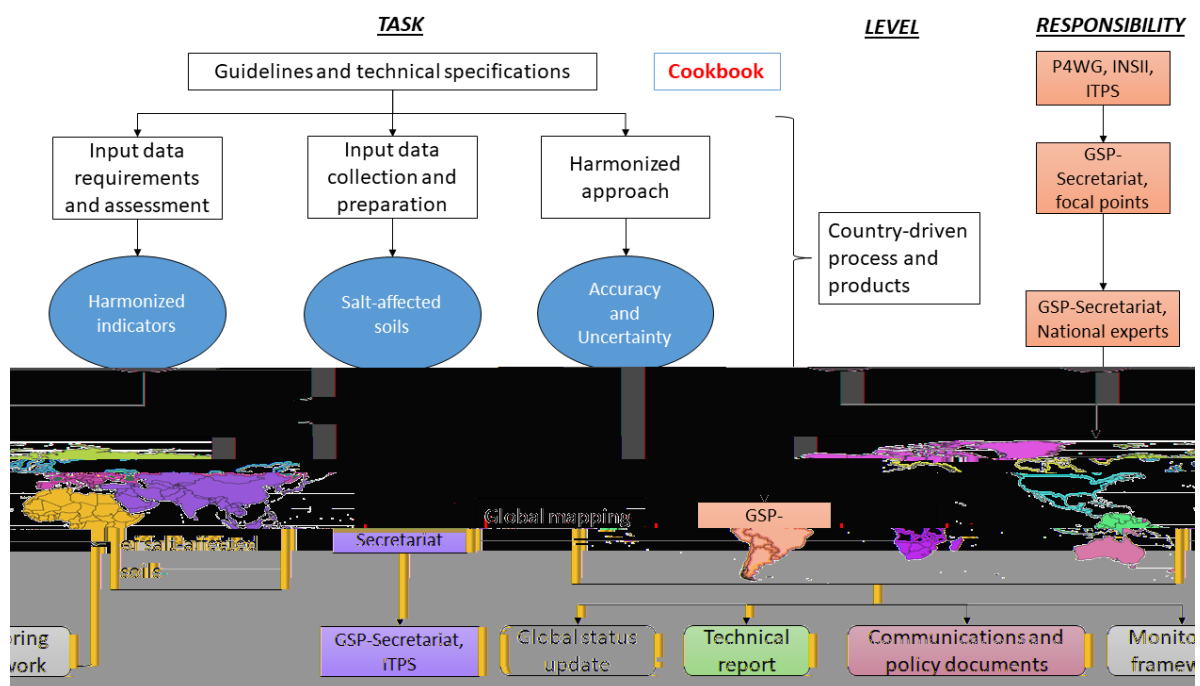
TASK

LEVEL

RESPONSIBILITY

Guidelines and technical specifications

Cookbook

P4WG, INSII, ITPS

Input data requirements and assessment

Input data collection and preparation

Harmonized approach

GSP-Secretariat, focal points

Country-driven process and products

Harmonized indicators

Salt-affected soils

Accuracy and Uncertainty

GSP-Secretariat, National experts

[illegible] of salt-affected soils

Secretariat

Global mapping

GSP-

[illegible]ring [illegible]work

GSP-Secretariat, ITPS

Global status update

Technical report

Communications and policy documents

Monito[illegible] framew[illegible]